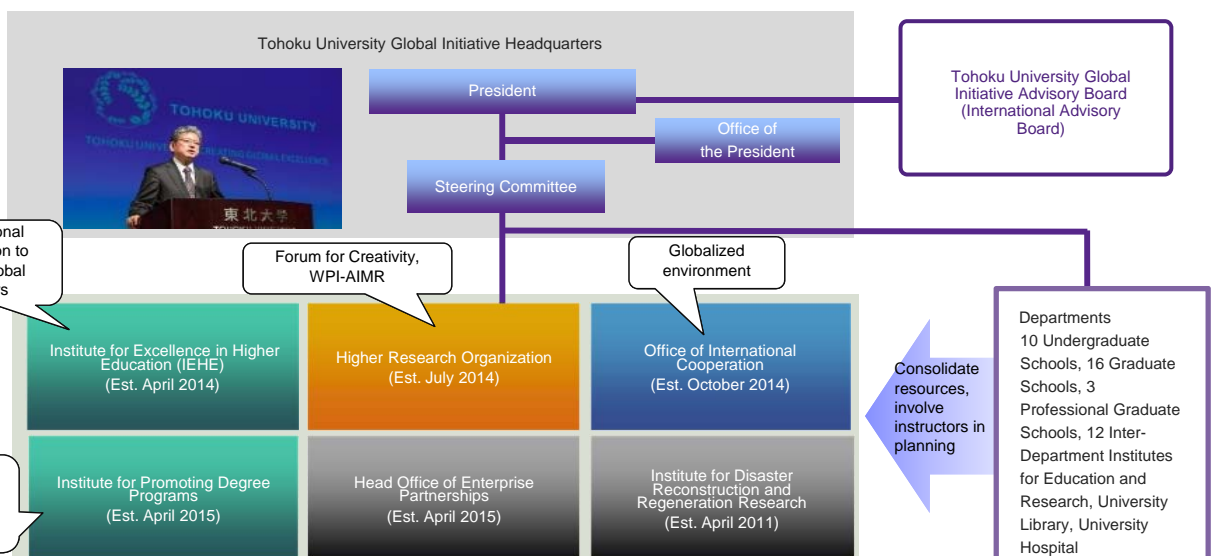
Tohoku University Global Initiative Headquarters

TOHOKU UNIVERSITY

東北大学

President

Office of the President

Steering Committee

Tohoku University Global Initiative Advisory Board (International Advisory Board)

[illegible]onal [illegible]on to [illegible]obal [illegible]s

Forum for Creativity, WPI-AIMR

Globalized environment

Institute for Excellence in Higher Education (IEHE) (Est. April 2014)

Higher Research Organization (Est. July 2014)

Office of International Cooperation (Est. October 2014)

Consolidate resources, involve instructors in planning

Departments
10 Undergraduate Schools, 16 Graduate Schools, 3 Professional Graduate Schools, 12 Inter-Department Institutes for Education and Research, University Library, University Hospital

Institute for Promoting Degree Programs (Est. April 2015)

Head Office of Enterprise Partnerships (Est. April 2015)

Institute for Disaster Reconstruction and Regeneration Research (Est. April 2011)